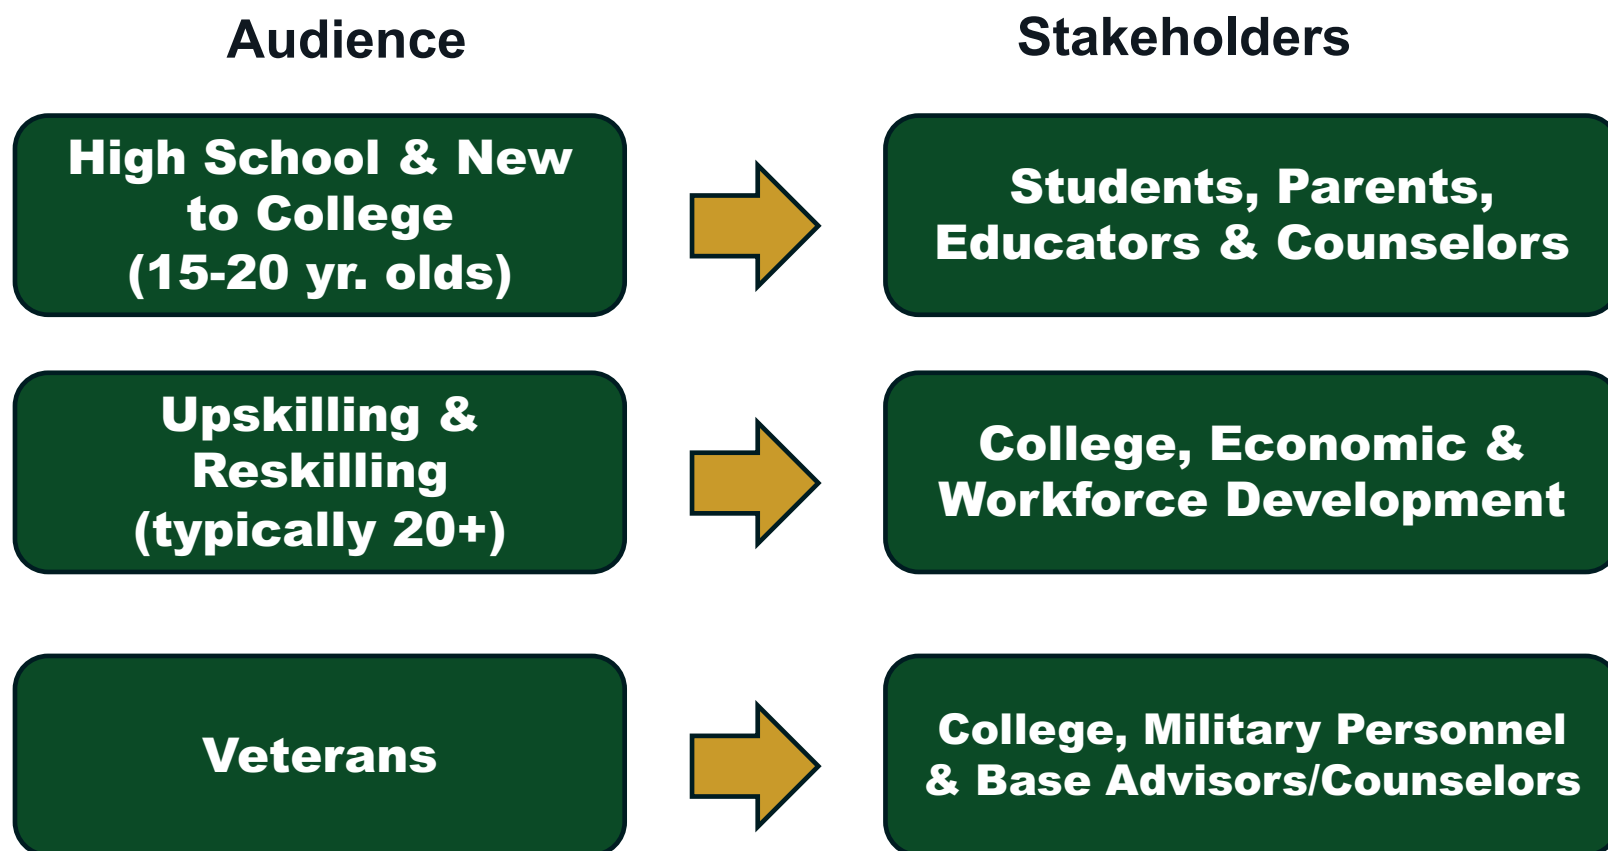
Audience

Stakeholders

High School & New to College (15-20 yr. olds)

Students, Parents, Educators & Counselors

Upskilling & Reskilling (typically 20+)

College, Economic & Workforce Development

Veterans

College, Military Personnel & Base Advisors/Counselors